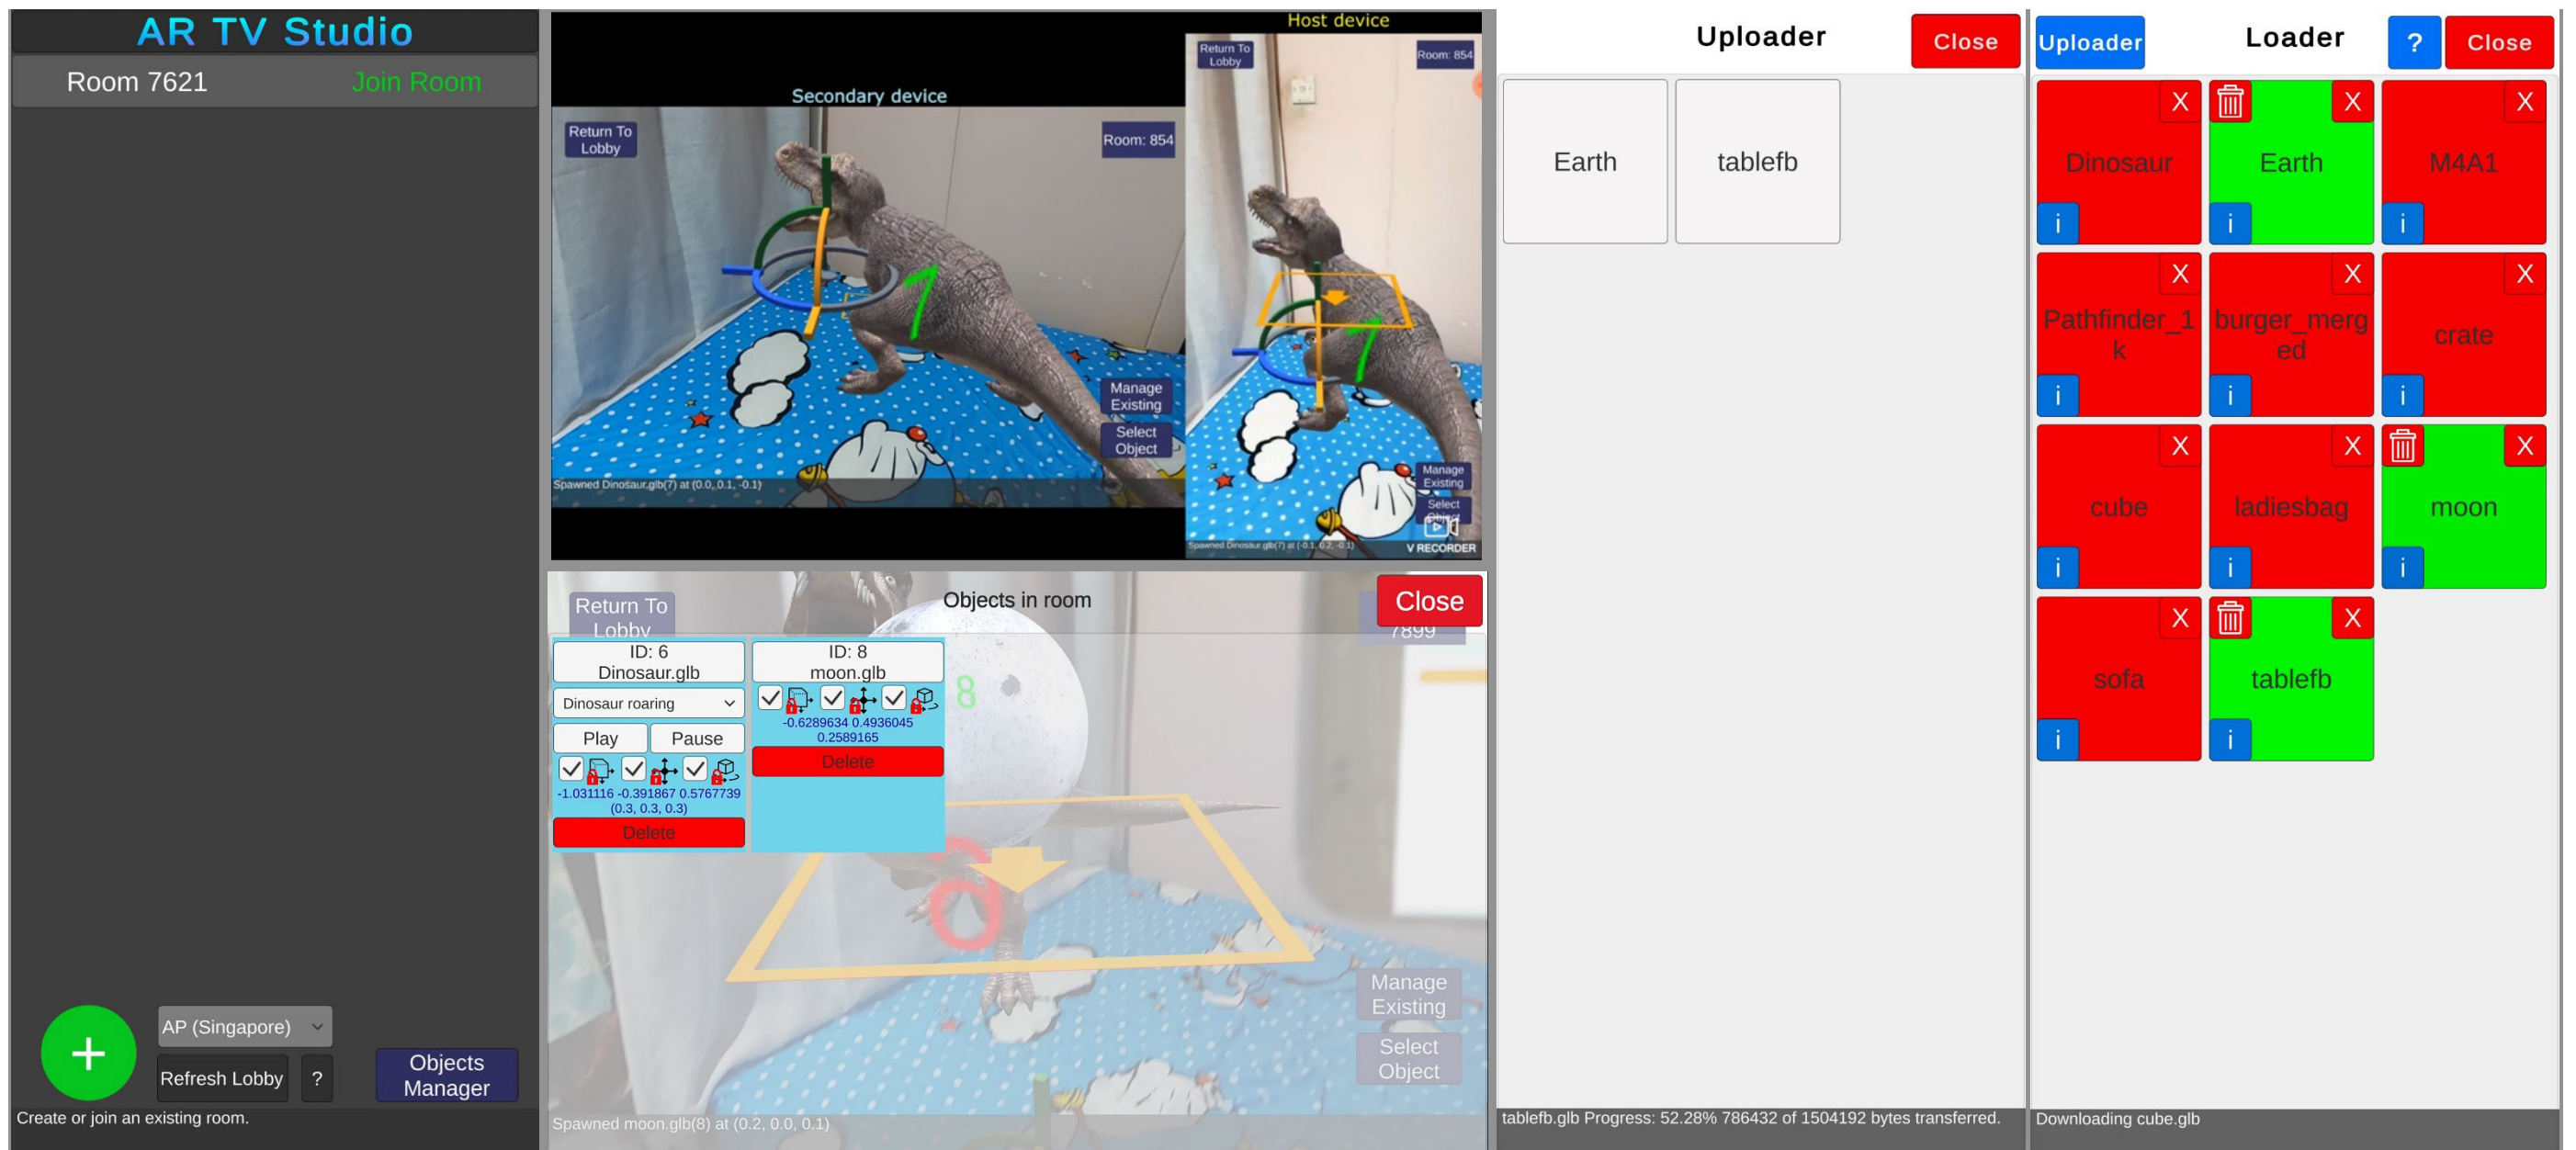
AR TV Studio

Room 7621 Join Room

AP (Singapore)

Refresh Lobby ?

Objects Manager

Create or join an existing room.

Host device

Secondary device

Return To Lobby

Room: 854

Manage Existing

Select Object

Spawned Dinosaur.glb(7) at (0.0, 0.1, -0.1)

Return To Lobby

Room: 854

Manage Existing

Select Object

Spawned Dinosaur.glb(7) at (-0.1, 0.2, -0.1)

V RECORDER

Return To Lobby

Objects in room

Close

7899

ID: 6
Dinosaur.glb

Dinosaur roaring

Play Pause

-1.031116 -0.391867 0.5767739
(0.3, 0.3, 0.3)

Delete

ID: 8
moon.glb

-0.6289634 0.4936045 0.2589165

Delete

8

Manage Existing

Select Object

Spawned moon.glb(8) at (0.2, 0.0, 0.1)

Uploader

Close

Earth

tablefb

tablefb.glb Progress: 52.28% 786432 of 1504192 bytes transferred.

Uploader

Loader

?

Close

X Dinosaur i

X Earth i

X M4A1 i

X Pathfinder_1k i

X burger_merged i

X crate i

X cube i

X ladiesbag i

X moon i

X sofa i

X tablefb i

Downloading cube.glb